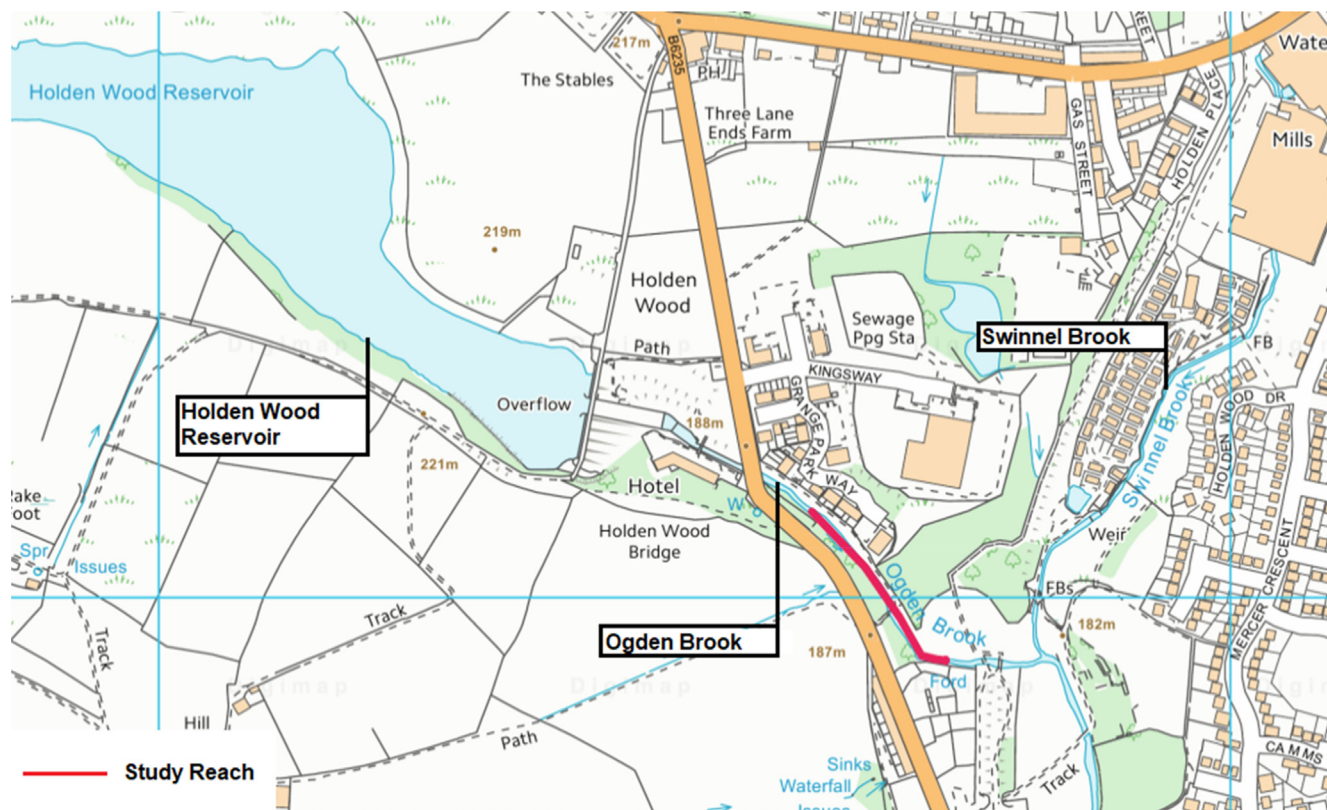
Holden Wood Reservoir

217m

B6235

PH

The Stables

Three Lane Ends Farm

GAS STREET

HOLDEN PLACE

STREET

Wate

Mills

219m

Holden Wood

Sewage Ppg Sta

Swinnel Brook

Path

KINGSWAY

FB

Holden Wood Reservoir

Overflow

188m

GRANGE PARK WAY

HOLDEN WOOD DR

221m

Hotel

W

Swinnel Brook

Weir

Rake Foot

Spr

Issues

Holden Wood Bridge

Ogden Brook

FBs

182m

MERCER CRESCENT

Track

Ogden Brook

187m

Ford

Track

Hill

Path

Study Reach

Sinks

Waterfall

Track

CAMMS

Digimap